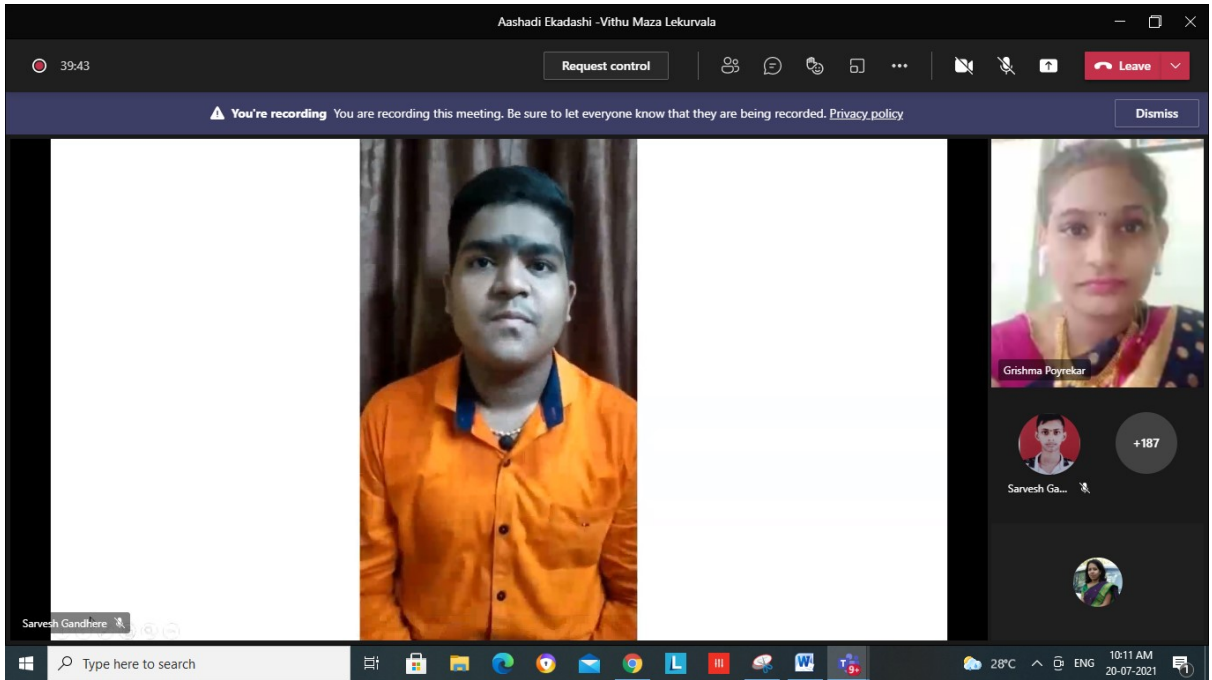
Aashadi Ekadashi -Vithu Maza Lekurvala

39:43

Request control

Leave

You're recording You are recording this meeting. Be sure to let everyone know that they are being recorded. Privacy policy

Dismiss

Grishma Poyrekar

+187

Sarvesh Ga...

Sarvesh Gandhere

Type here to search

28°C ENG 10:11 AM 20-07-2021